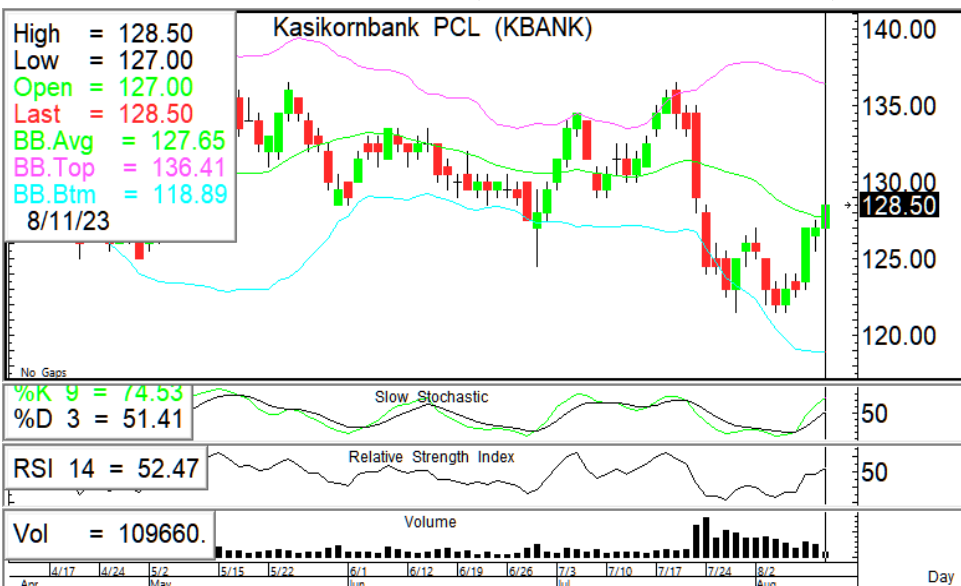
High = 128.50
Low = 127.00
Open = 127.00
Last = 128.50
BB.Avg = 127.65
BB.Top = 136.41
BB.Btm = 118.89
8/11/23

Kasikornbank PCL (KBANK)

140.00
135.00
130.00
128.50
125.00
120.00

No Gaps

%K 9 = 74.53
%D 3 = 51.41
Slow Stochastic
50

RSI 14 = 52.47
Relative Strength Index
50

Vol = 109660.
Volume

4/17 4/24 5/2 5/15 5/22 6/1 6/12 6/19 6/26 7/3 7/10 7/17 7/24 8/2
Apr May Jun Jul Aug
Day